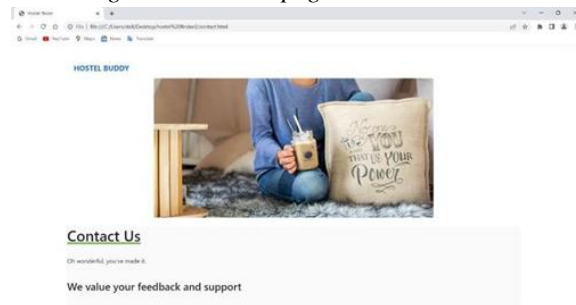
Hostel Buddy

File | file:///C:/Users/dell/Desktop/hostel%20finder/contact.html

Gmail YouTube Maps News Translate

HOSTEL BUDDY

Believe you THAT IS YOUR Power

Contact Us

Oh wonderful, you've made it.

We value your feedback and support